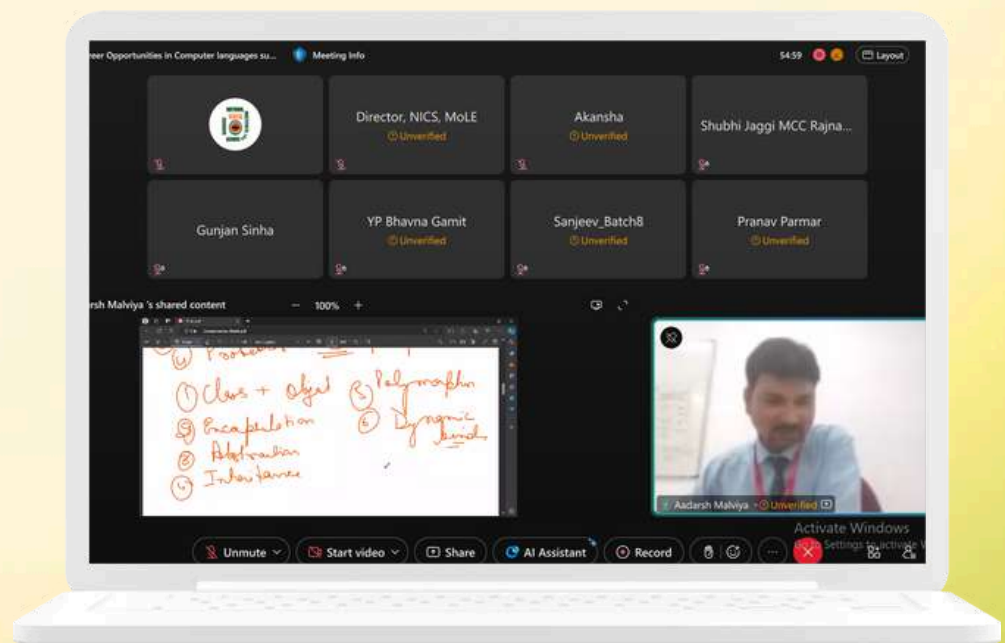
reer Opportunities in Computer languages su... Meeting Info

54:59 Layout

Director, NICS, MoLE
Unverified

Akansha
Unverified

Shubhi Jaggi MCC Rajna...

Gunjan Sinha

YP Bhavna Gamit
Unverified

Sanjeev_Batch8
Unverified

Pranav Parmar
Unverified

rsh Malviya 's shared content — 100% +

① Class + Object
② Encapsulation
③ Abstraction
④ Inheritance
⑤ Polymorphism
⑥ Dynamic binding

Aadarsh Malviya Unverified

Activate Windows
Go to Settings to activate W

Unmute Start video Share AI Assistant Record